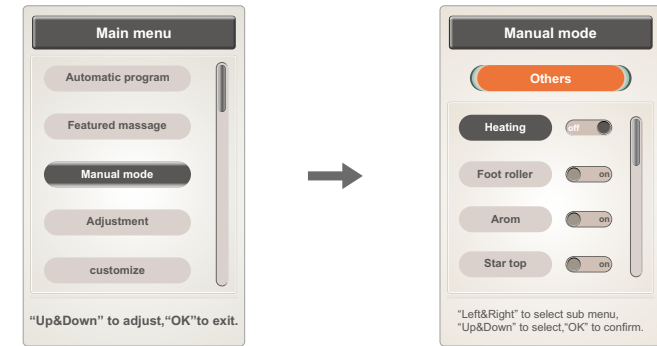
Main menu

Automatic program

Featured massage

Manual mode

Adjustment

customize

“Up&Down” to adjust,“OK”to exit.

Manual mode

Others

Heating

off

Foot roller

on

Arom

on

Star top

on

“Left&Right” to select sub menu, “Up&Down” to select,“OK” to confirm.